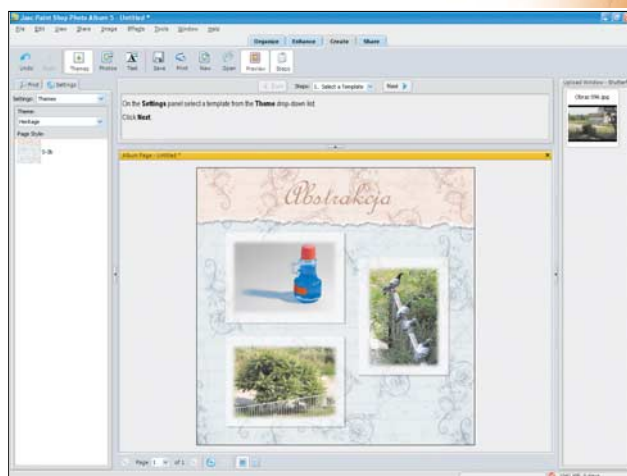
Jasc Paint Shop Photo Album 5 - Untitled *

File Edit View Share Image Effects Tools Window Help

Organize Enhance Create Share

Undo Redo Themes Photos Text Save Print New Open Preview Steps

Print Settings

Settings: Themes

Theme:

Heritage

Page Style:

5-3b

Back Steps: 1. Select a Template Next

On the Settings panel select a template from the Theme drop-down list.

Click Next.

Album Page - Untitled *

Abstrakcja

Upload Window - Shutterfly

Obraz 096.jpg

Page 1 of 1